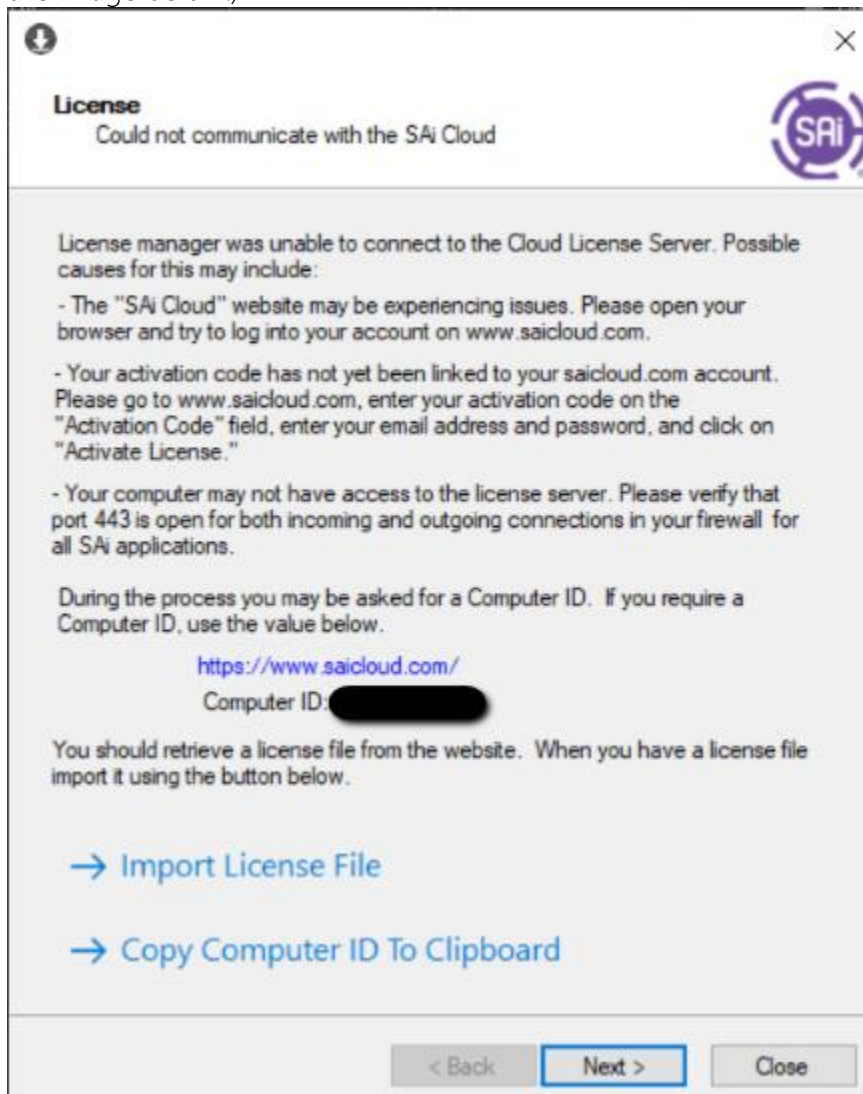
License
Could not communicate with the SAi Cloud

SAi

License manager was unable to connect to the Cloud License Server. Possible causes for this may include:

- The "SAi Cloud" website may be experiencing issues. Please open your browser and try to log into your account on www.saicloud.com.

- Your activation code has not yet been linked to your saicloud.com account. Please go to www.saicloud.com, enter your activation code on the "Activation Code" field, enter your email address and password, and click on "Activate License."

- Your computer may not have access to the license server. Please verify that port 443 is open for both incoming and outgoing connections in your firewall for all SAi applications.

During the process you may be asked for a Computer ID. If you require a Computer ID, use the value below.

https://www.saicloud.com/

Computer ID: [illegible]

You should retrieve a license file from the website. When you have a license file import it using the button below.

→ Import License File

→ Copy Computer ID To Clipboard

< Back
Next >
Close